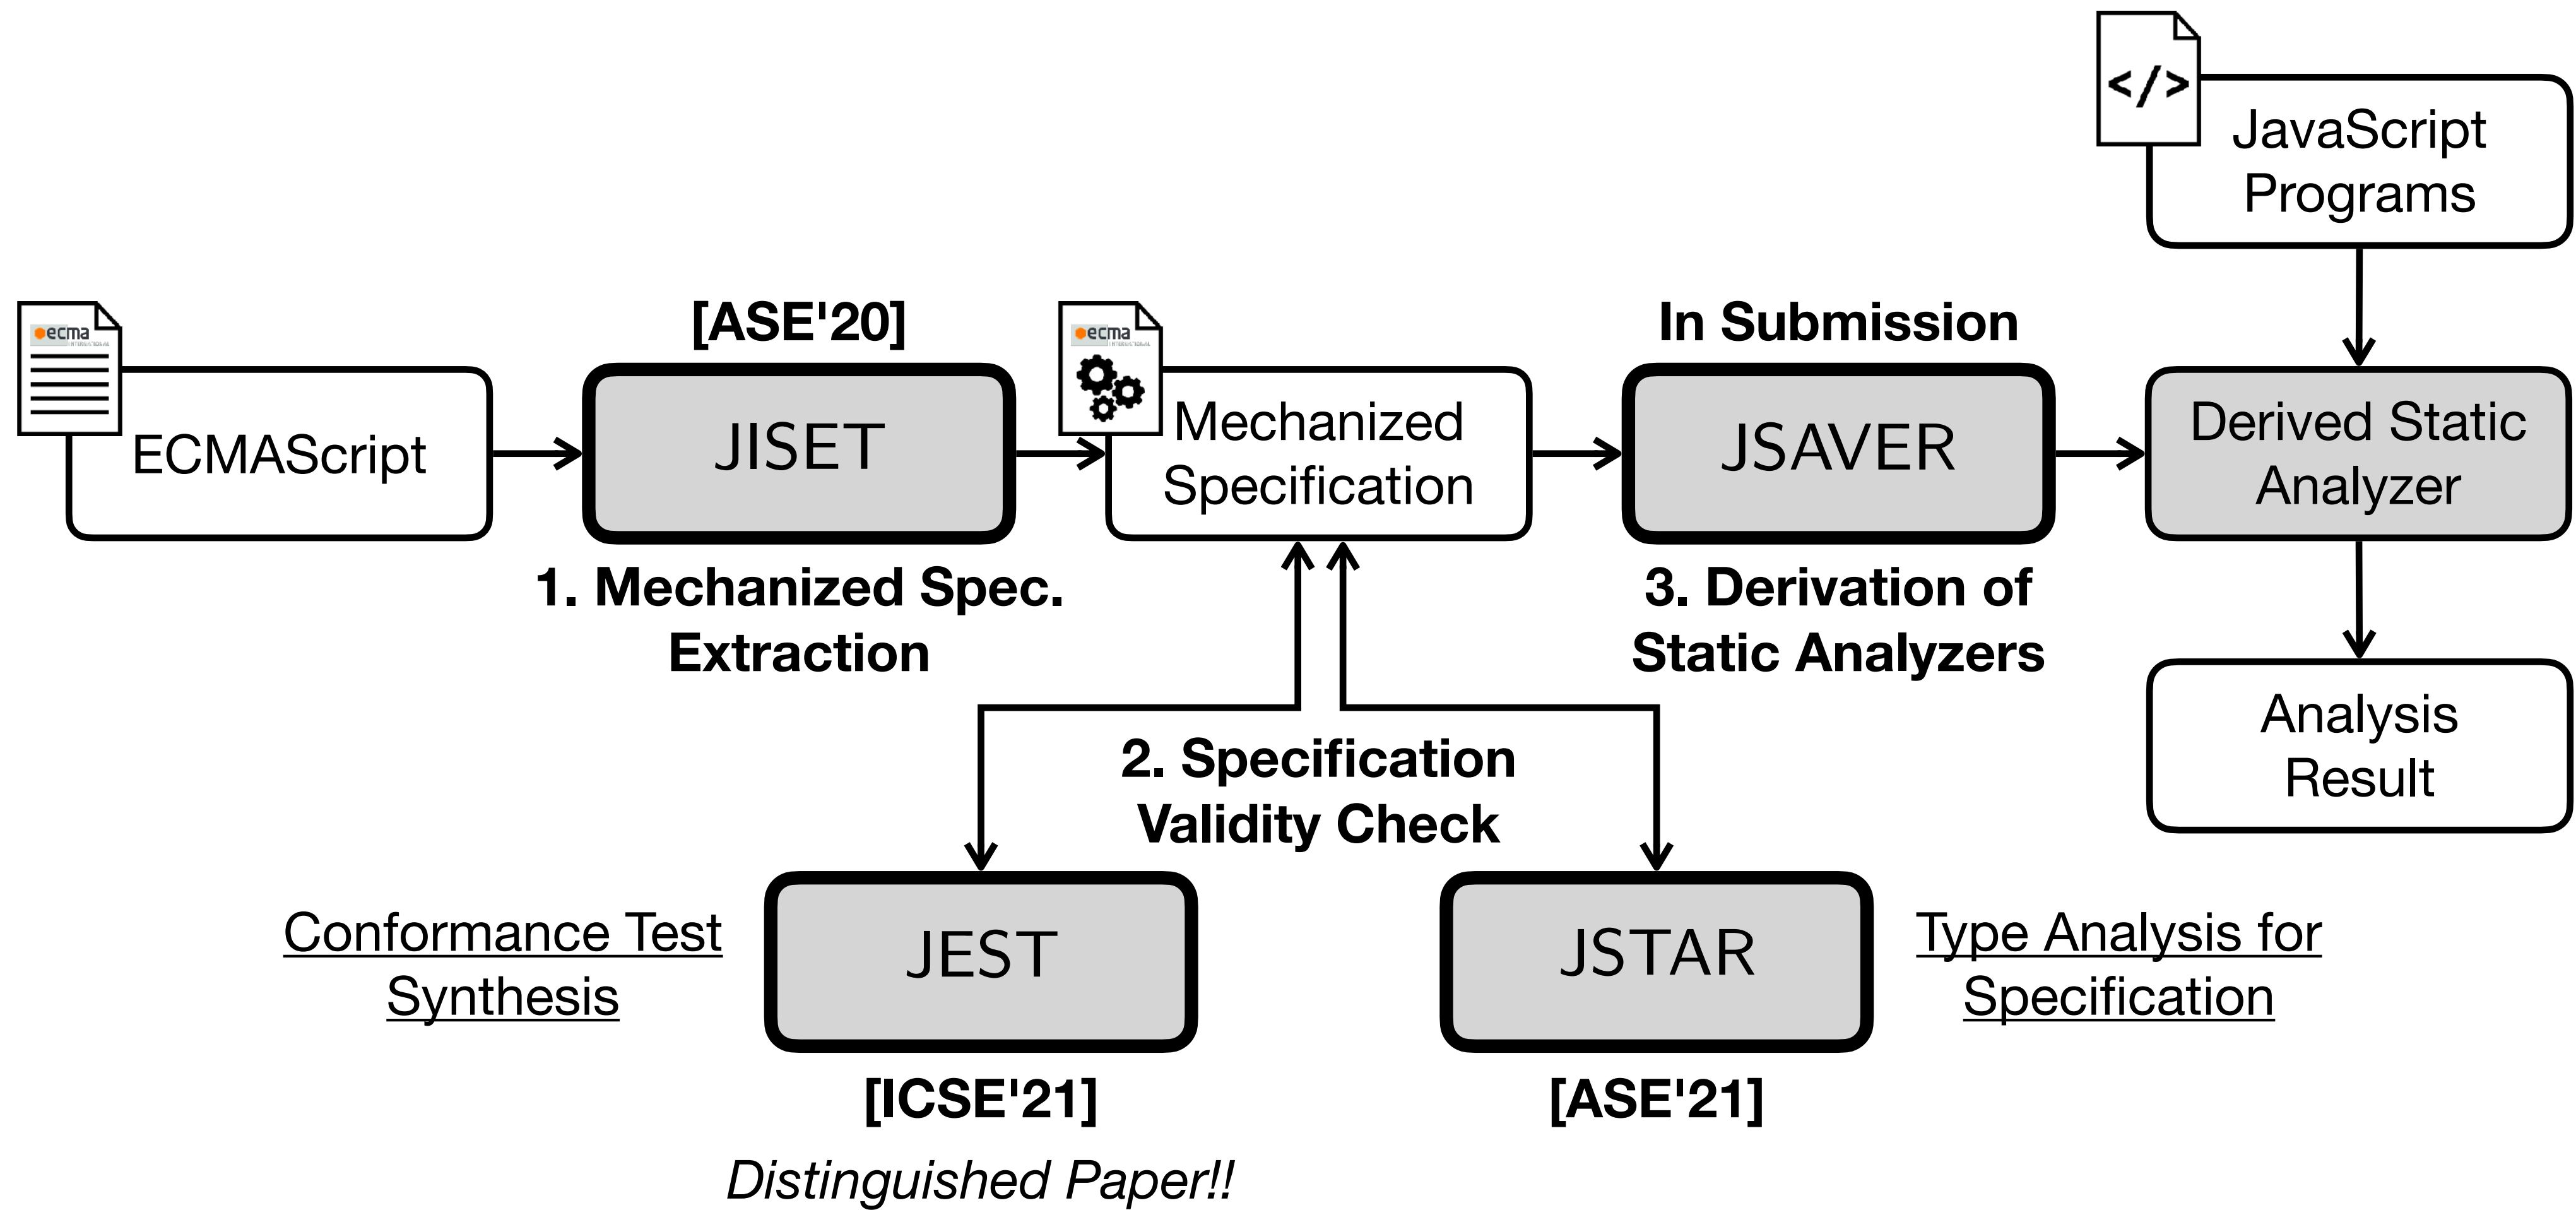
</>

JavaScript Programs

ecma

ECMAScript

[ASE'20]

JISET

1. Mechanized Spec. Extraction

ecma

Mechanized Specification

In Submission

JSAVER

3. Derivation of Static Analyzers

Derived Static Analyzer

Analysis Result

2. Specification Validity Check

Conformance Test Synthesis

JEST

[ICSE'21]

*Distinguished Paper!!*

JSTAR

[ASE'21]

Type Analysis for Specification